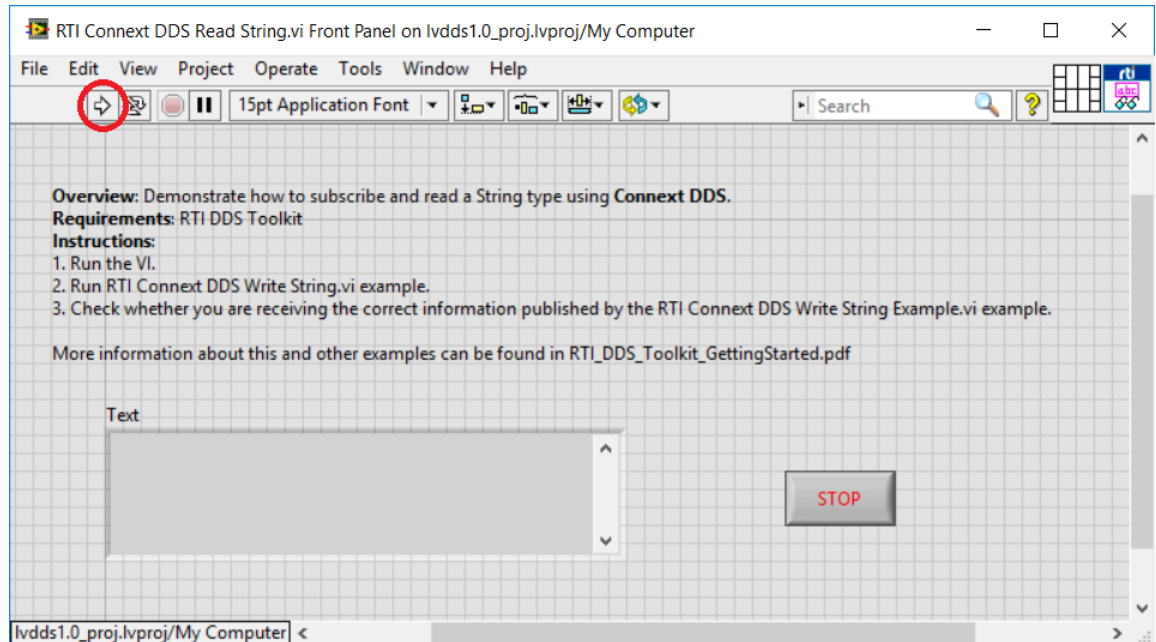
RTI Connext DDS Read String.vi Front Panel on lvdds1.0_proj.lvproj/My Computer

File Edit View Project Operate Tools Window Help

15pt Application Font

Search

rti
abc

**Overview**: Demonstrate how to subscribe and read a String type using **Connext DDS**.
**Requirements**: RTI DDS Toolkit
**Instructions**:
1. Run the VI.
2. Run RTI Connext DDS Write String.vi example.
3. Check whether you are receiving the correct information published by the RTI Connext DDS Write String Example.vi example.

More information about this and other examples can be found in RTI_DDS_Toolkit_GettingStarted.pdf

Text

STOP

lvdds1.0_proj.lvproj/My Computer